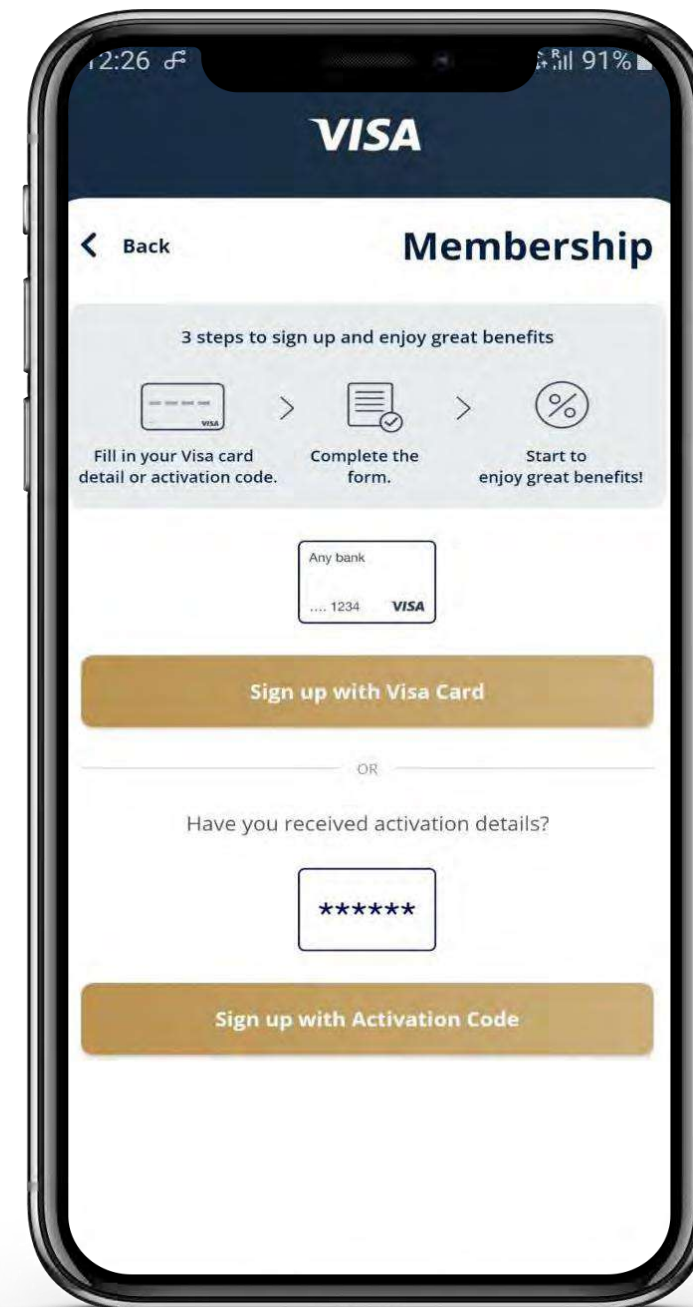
12:26
91%

VISA

< Back

Membership

3 steps to sign up and enjoy great benefits

Fill in your Visa card detail or activation code.

Complete the form.

Start to enjoy great benefits!

VISA

Any bank

.... 1234 VISA

Sign up with Visa Card

OR

Have you received activation details?

******

Sign up with Activation Code